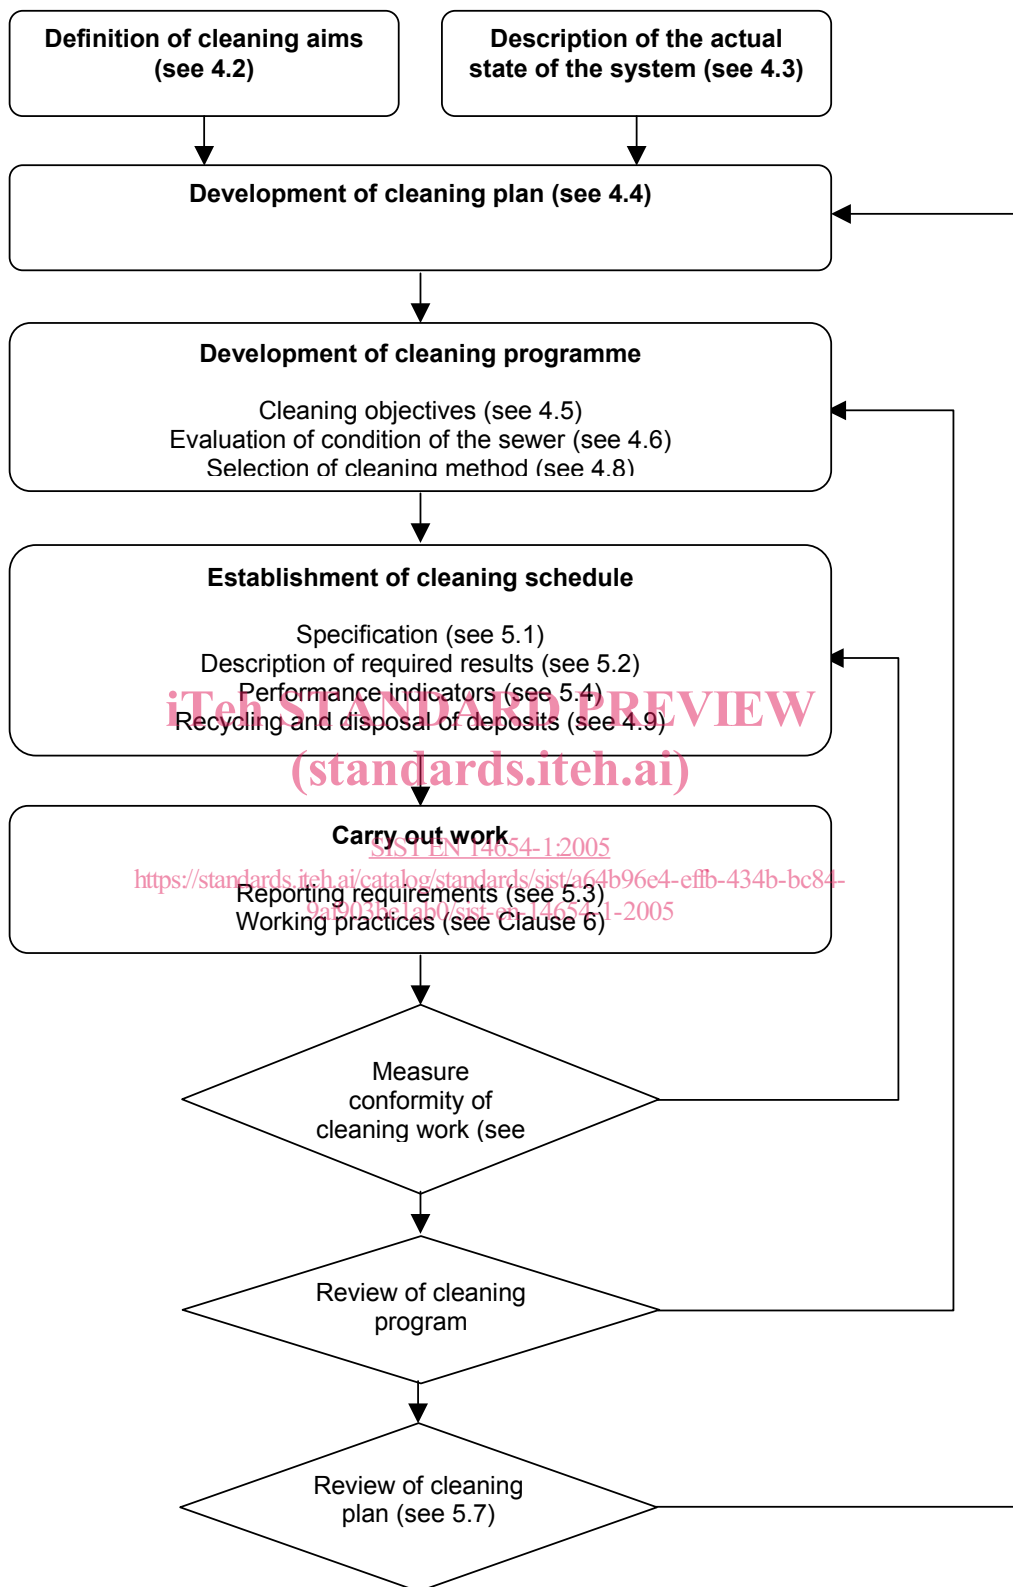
Definition of cleaning aims (see 4.2)

Description of the actual state of the system (see 4.3)

Development of cleaning plan (see 4.4)

Development of cleaning programme

Cleaning objectives (see 4.5)
Evaluation of condition of the sewer (see 4.6)
Selection of cleaning method (see 4.8)

Establishment of cleaning schedule

Specification (see 5.1)
Description of required results (see 5.2)
Performance indicators (see 5.4)
Recycling and disposal of deposits (see 4.9)

iTeh STANDARD PREVIEW
(standards.iteh.ai)

Carry out work

SIST EN 14654-1:2005
https://standards.iteh.ai/catalog/standards/sist/a64b96e4-effb-434b-bc84-9af903be1ab0/sist-en-14654-1-2005

Reporting requirements (see 5.3)
Working practices (see Clause 6)

Measure conformity of cleaning work (see

Review of cleaning program

Review of cleaning plan (see 5.7)